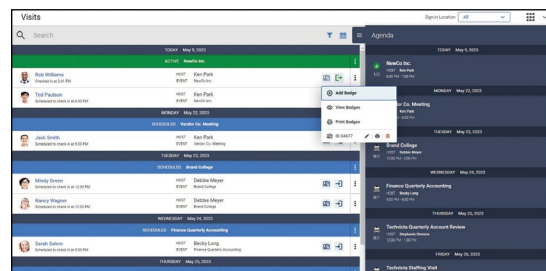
Visits

Sign in Location All

Search

Agenda

TODAY May 9, 2023

ACTIVE NewCo Inc.

Rob Williams
Checked in at 2:41 PM
HOST Ken Park
EVENT NewCo Inc.

Ted Paulson
Scheduled to check in at 6:00 PM
HOST Ken Park
EVENT NewCo Inc.

MONDAY May 22, 2023

SCHEDULED Vendor Co. Meeting

Jack Smith
Scheduled to check in at 9:00 PM
HOST Ken Park
EVENT Vendor Co. Meeting

TUESDAY May 23, 2023

SCHEDULED Brand College

Mindy Green
Scheduled to check in at 12:00 PM
HOST Debbie Meyer
EVENT Brand College

Nancy Wagner
Scheduled to check in at 12:00 PM
HOST Debbie Meyer
EVENT Brand College

WEDNESDAY May 24, 2023

SCHEDULED Finance Quarterly Accounting

Sarah Salem
Scheduled to check in at 6:00 PM
HOST Becky Long
EVENT Finance Quarterly Accounting

THURSDAY May 25, 2023

Add Badge
View Badges
Print Badges
ID 04577

TODAY May 9, 2023
NewCo Inc.
HOST Ken Park
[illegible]

MONDAY May 22, 2023
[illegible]dor Co. Meeting
Ken Park
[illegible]

TUESDAY May 23, 2023
Brand College
HOST Debbie Meyer
12:00 PM - 1:00 PM

WEDNESDAY May 24, 2023
Finance Quarterly Accounting
HOST Becky Long
6:00 PM - 8:00 PM

THURSDAY May 25, 2023
Technicta Quarterly Account Review
HOST Stephanie Stevens
12:00 PM - 1:30 PM

FRIDAY May 26, 2023
Technicta Staffing Visit